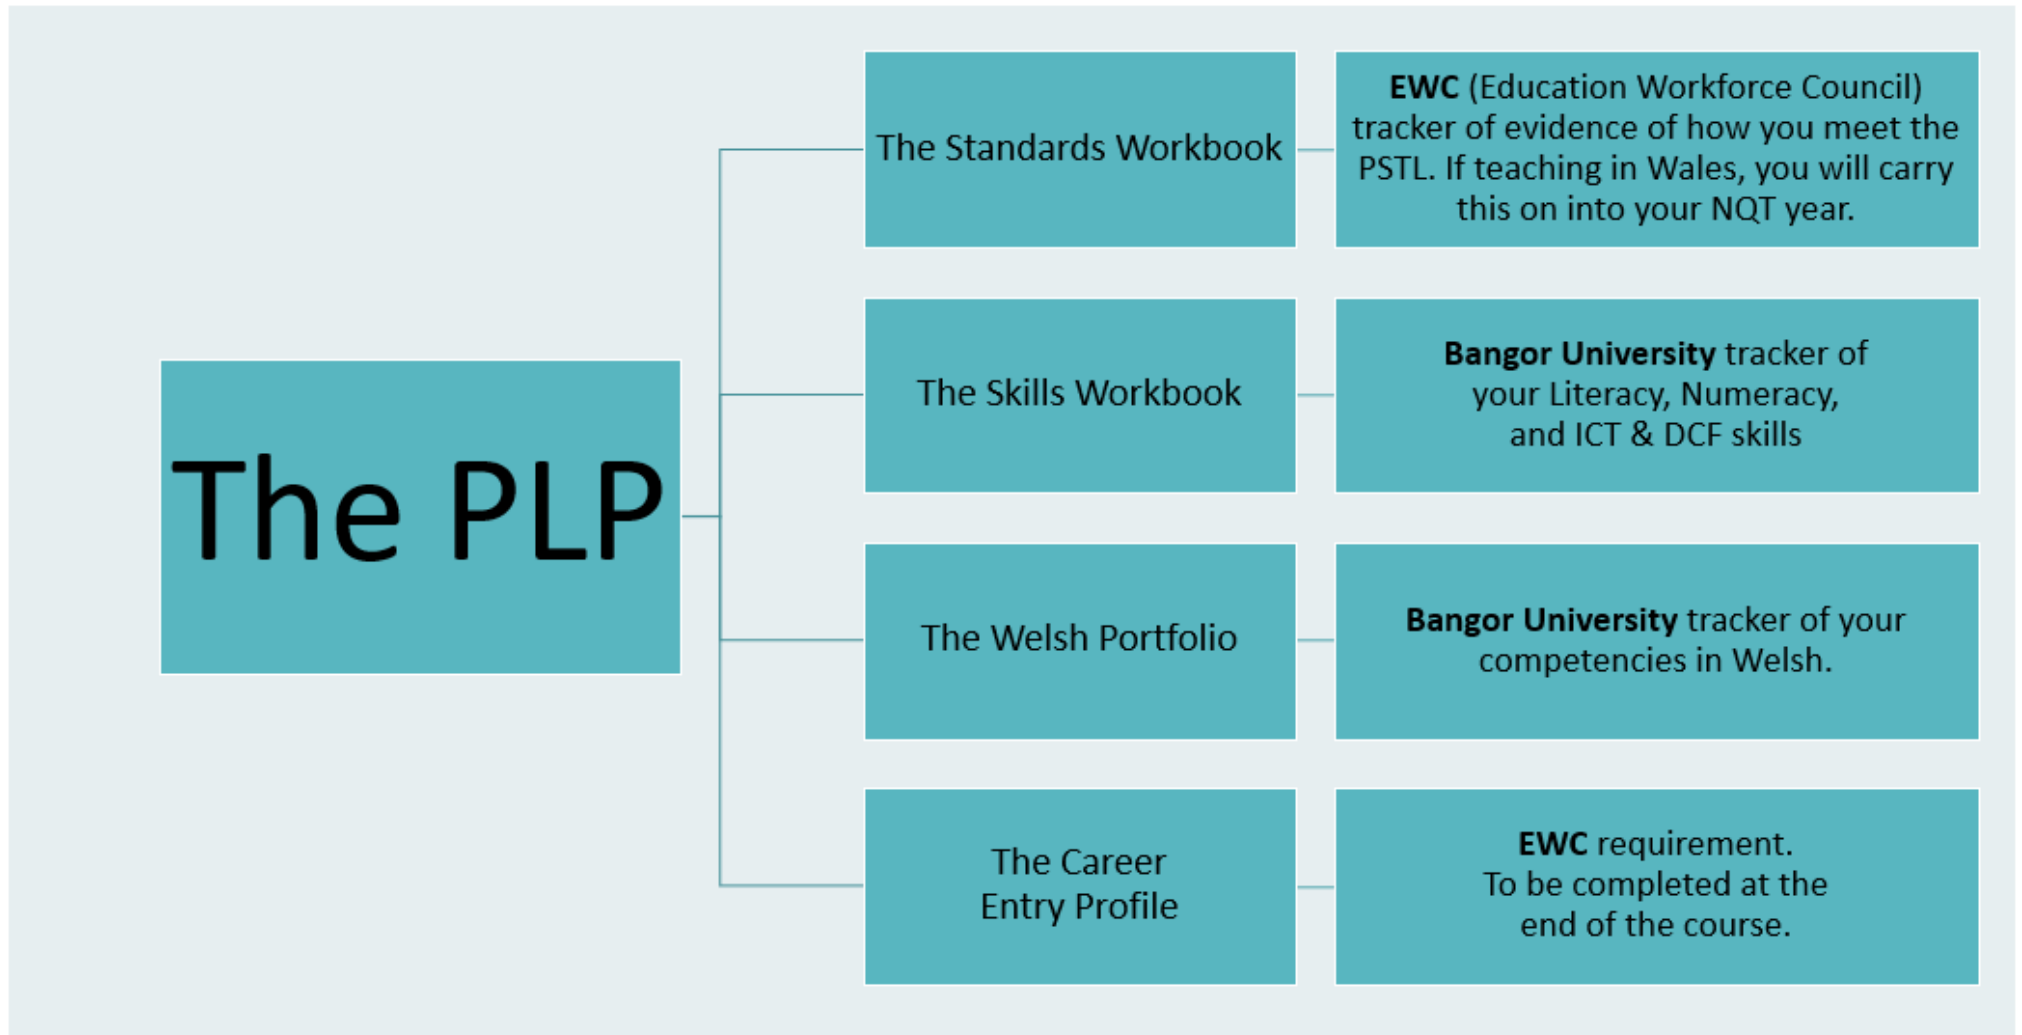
The PLP

The Standards Workbook

EWC (Education Workforce Council) tracker of evidence of how you meet the PSTL. If teaching in Wales, you will carry this on into your NQT year.

The Skills Workbook

Bangor University tracker of your Literacy, Numeracy, and ICT & DCF skills

The Welsh Portfolio

Bangor University tracker of your competencies in Welsh.

The Career Entry Profile

EWC requirement. To be completed at the end of the course.